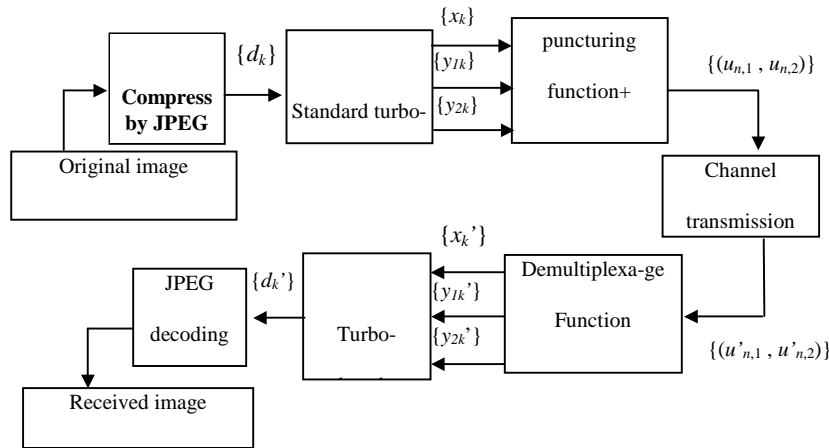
Original image

Compress by JPEG

$\{d_k\}$

Standard turbo-

$\{x_k\}$

$\{y_{1k}\}$

$\{y_{2k}\}$

puncturing function+

$\{(u_{n,1}, u_{n,2})\}$

Channel transmission

$\{(u'_{n,1}, u'_{n,2})\}$

Demultiplexa-ge Function

$\{x_k'\}$

$\{y_{1k}'\}$

$\{y_{2k}'\}$

Turbo-

$\{d_k'\}$

JPEG decoding

Received image